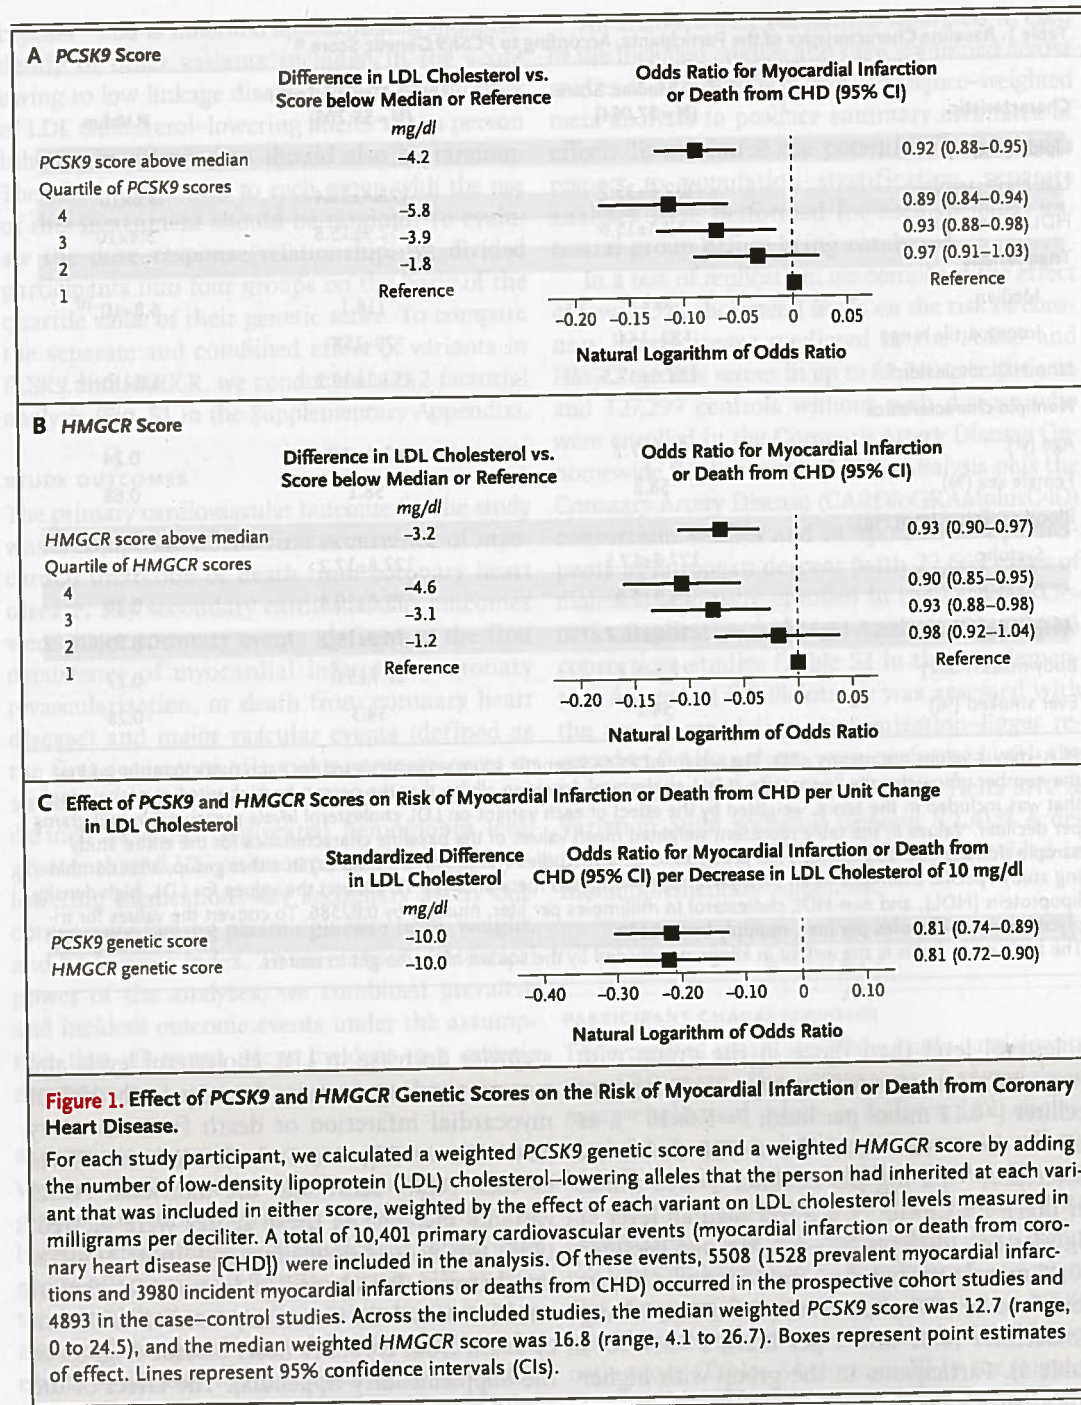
A PCSK9 Score

| | Difference in LDL Cholesterol vs. Score below Median or Reference | Odds Ratio for Myocardial Infarction or Death from CHD (95% CI) |
|---|---|---|
| | mg/dl | |
| PCSK9 score above median | −4.2 | 0.92 (0.88–0.95) |
| Quartile of PCSK9 scores | | |
| 4 | −5.8 | 0.89 (0.84–0.94) |
| 3 | −3.9 | 0.93 (0.88–0.98) |
| 2 | −1.8 | 0.97 (0.91–1.03) |
| 1 | Reference | Reference |

−0.20 −0.15 −0.10 −0.05 0 0.05

Natural Logarithm of Odds Ratio

B HMGCR Score

| | Difference in LDL Cholesterol vs. Score below Median or Reference | Odds Ratio for Myocardial Infarction or Death from CHD (95% CI) |
|---|---|---|
| | mg/dl | |
| HMGCR score above median | −3.2 | 0.93 (0.90–0.97) |
| Quartile of HMGCR scores | | |
| 4 | −4.6 | 0.90 (0.85–0.95) |
| 3 | −3.1 | 0.93 (0.88–0.98) |
| 2 | −1.2 | 0.98 (0.92–1.04) |
| 1 | Reference | Reference |

−0.20 −0.15 −0.10 −0.05 0 0.05

Natural Logarithm of Odds Ratio

C Effect of PCSK9 and HMGCR Scores on Risk of Myocardial Infarction or Death from CHD per Unit Change in LDL Cholesterol

| | Standardized Difference in LDL Cholesterol | Odds Ratio for Myocardial Infarction or Death from CHD (95% CI) per Decrease in LDL Cholesterol of 10 mg/dl |
|---|---|---|
| | mg/dl | |
| PCSK9 genetic score | −10.0 | 0.81 (0.74–0.89) |
| HMGCR genetic score | −10.0 | 0.81 (0.72–0.90) |

−0.40 −0.30 −0.20 −0.10 0 0.10

Natural Logarithm of Odds Ratio

Figure 1. Effect of PCSK9 and HMGCR Genetic Scores on the Risk of Myocardial Infarction or Death from Coronary Heart Disease.

For each study participant, we calculated a weighted PCSK9 genetic score and a weighted HMGCR score by adding the number of low-density lipoprotein (LDL) cholesterol–lowering alleles that the person had inherited at each variant that was included in either score, weighted by the effect of each variant on LDL cholesterol levels measured in milligrams per deciliter. A total of 10,401 primary cardiovascular events (myocardial infarction or death from coronary heart disease [CHD]) were included in the analysis. Of these events, 5508 (1528 prevalent myocardial infarctions and 3980 incident myocardial infarctions or deaths from CHD) occurred in the prospective cohort studies and 4893 in the case–control studies. Across the included studies, the median weighted PCSK9 score was 12.7 (range, 0 to 24.5), and the median weighted HMGCR score was 16.8 (range, 4.1 to 26.7). Boxes represent point estimates of effect. Lines represent 95% confidence intervals (CIs).